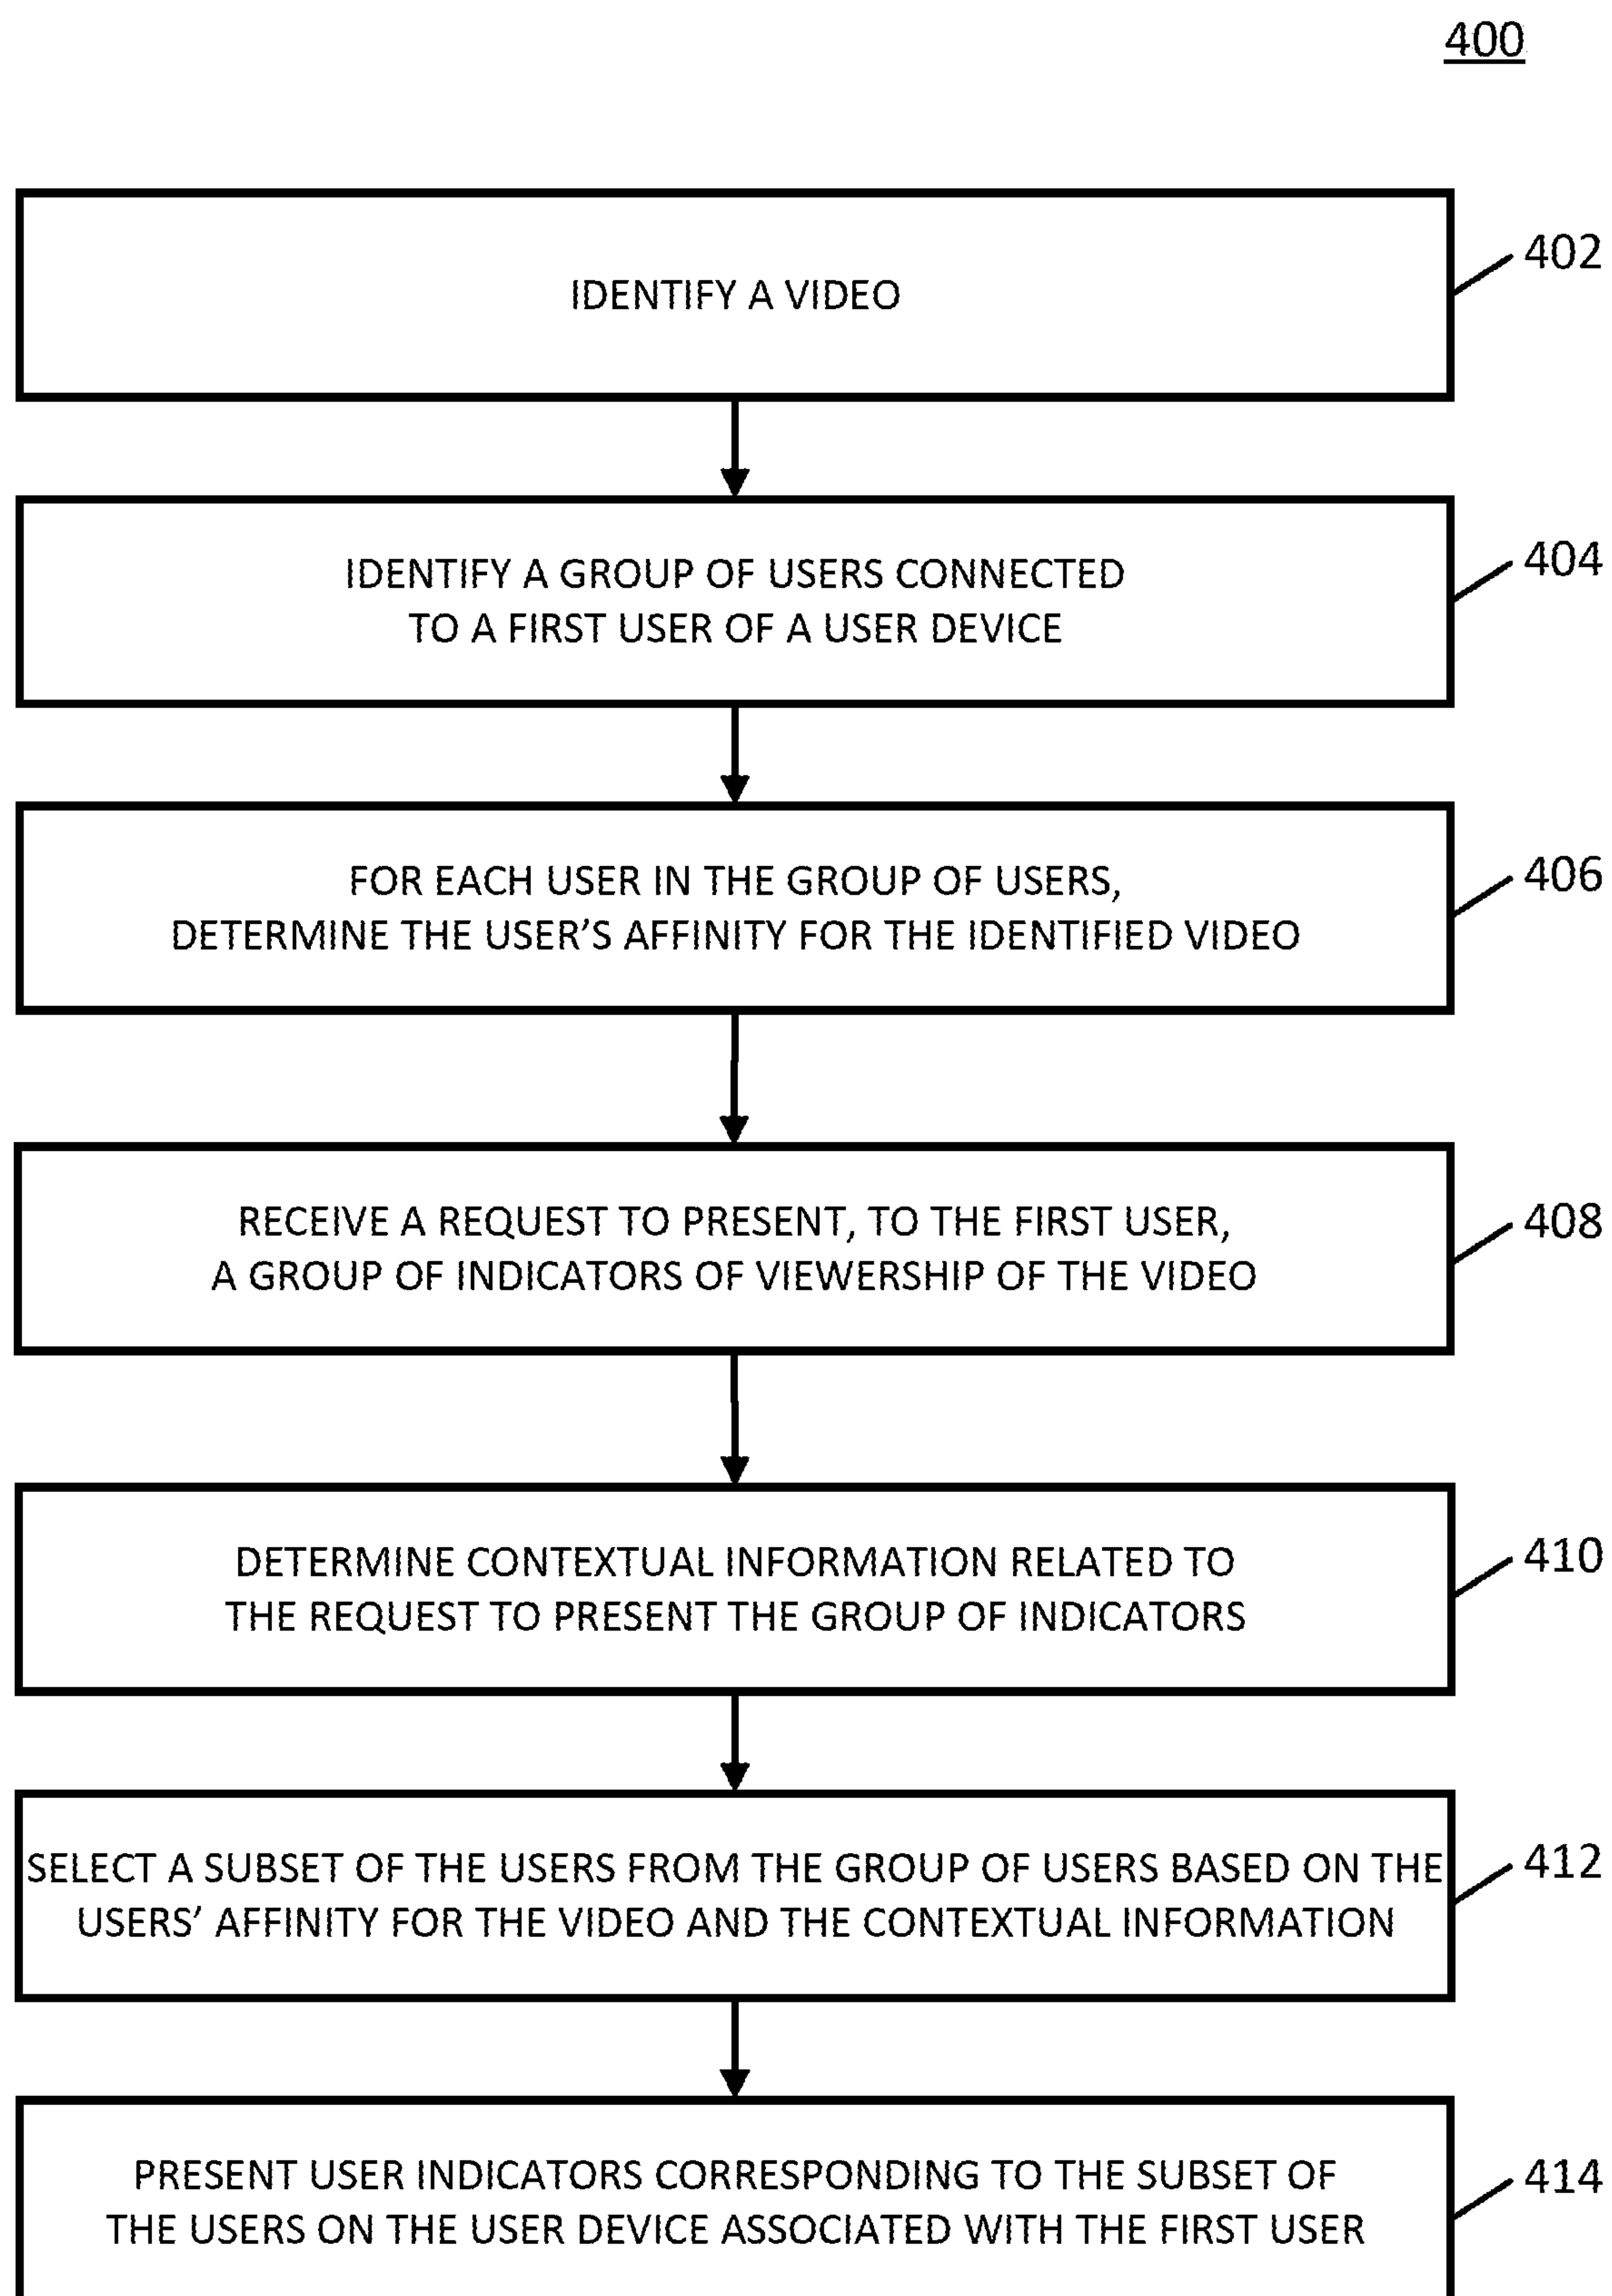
400

IDENTIFY A VIDEO

402

IDENTIFY A GROUP OF USERS CONNECTED TO A FIRST USER OF A USER DEVICE

404

FOR EACH USER IN THE GROUP OF USERS, DETERMINE THE USER'S AFFINITY FOR THE IDENTIFIED VIDEO

406

RECEIVE A REQUEST TO PRESENT, TO THE FIRST USER, A GROUP OF INDICATORS OF VIEWERSHIP OF THE VIDEO

408

DETERMINE CONTEXTUAL INFORMATION RELATED TO THE REQUEST TO PRESENT THE GROUP OF INDICATORS

410

SELECT A SUBSET OF THE USERS FROM THE GROUP OF USERS BASED ON THE USERS' AFFINITY FOR THE VIDEO AND THE CONTEXTUAL INFORMATION

412

PRESENT USER INDICATORS CORRESPONDING TO THE SUBSET OF THE USERS ON THE USER DEVICE ASSOCIATED WITH THE FIRST USER

414